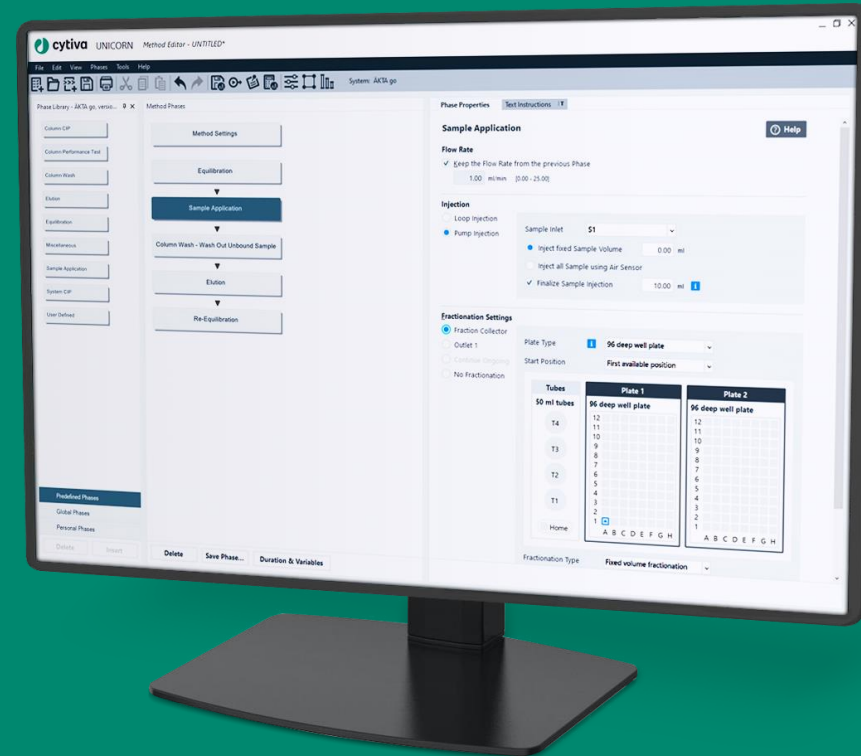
cytiva UNICORN Method Editor - UNTITLED*

File Edit View Phases Tools Help

System: ÄKTA go

Phase Library - ÄKTA go, versio...

Column CIP
Column Performance Test
Column Wash
Elution
Equilibration
Miscellaneous
Sample Application
System CIP
User Defined

Predefined Phases
Global Phases
Personal Phases

Delete Insert

Method Phases

Method Settings
Equilibration
Sample Application
Column Wash - Wash Out Unbound Sample
Elution
Re-Equilibration

Delete Save Phase... Duration & Variables

Phase Properties Text Instructions

Sample Application

Help

Flow Rate
Keep the Flow Rate from the previous Phase
1.00 ml/min [0.00 - 25.00]

Injection
Loop Injection
Pump Injection
Sample Inlet S1
Inject fixed Sample Volume 0.00 ml
Inject all Sample using Air Sensor
Finalize Sample Injection 10.00 ml

Fractionation Settings
Fraction Collector
Outlet 1
Collect Ongoing
No Fractionation
Plate Type 96 deep well plate
Start Position First available position

Tubes
50 ml tubes
T4
T3
T2
T1
Home

Plate 1
96 deep well plate
12
11
10
9
8
7
6
5
4
3
2
1
A B C D E F G H

Plate 2
96 deep well plate
12
11
10
9
8
7
6
5
4
3
2
1
A B C D E F G H

Fractionation Type Fixed volume fractionation